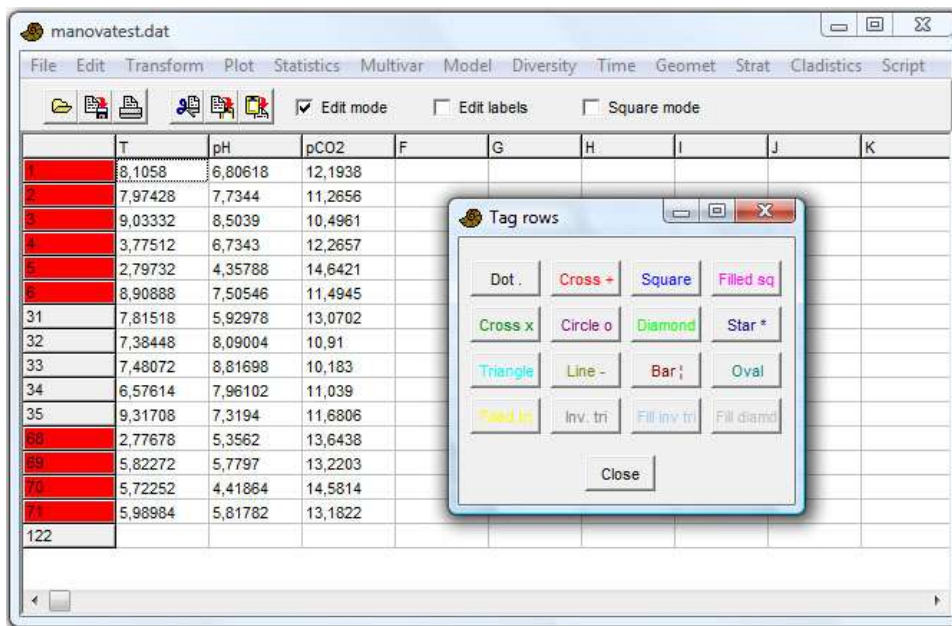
manovatest.dat

File Edit Transform Plot Statistics Multivar Model Diversity Time Geomet Strat Cladistics Script

Edit mode Edit labels Square mode

| | T | pH | pCO2 | F | G | H | I | J | K |
|---|---|---|---|---|---|---|---|---|---|
| 1 | 8,1058 | 6,80618 | 12,1938 | | | | | | |
| 2 | 7,97428 | 7,7344 | 11,2656 | | | | | | |
| 3 | 9,03332 | 8,5039 | 10,4961 | | | | | | |
| 4 | 3,77512 | 6,7343 | 12,2657 | | | | | | |
| 5 | 2,79732 | 4,35788 | 14,6421 | | | | | | |
| 6 | 8,90888 | 7,50546 | 11,4945 | | | | | | |
| 31 | 7,81518 | 5,92978 | 13,0702 | | | | | | |
| 32 | 7,38448 | 8,09004 | 10,91 | | | | | | |
| 33 | 7,48072 | 8,81698 | 10,183 | | | | | | |
| 34 | 6,57614 | 7,96102 | 11,039 | | | | | | |
| 35 | 9,31708 | 7,3194 | 11,6806 | | | | | | |
| 68 | 2,77678 | 5,3562 | 13,6438 | | | | | | |
| 69 | 5,82272 | 5,7797 | 13,2203 | | | | | | |
| 70 | 5,72252 | 4,41864 | 14,5814 | | | | | | |
| 71 | 5,98984 | 5,81782 | 13,1822 | | | | | | |
| 122 | | | | | | | | | |

Tag rows

Dot . Cross + Square Filled sq
Cross x Circle o Diamond Star *
Triangle Line - Bar ¦ Oval
Filled tri Inv. tri Fill inv tri Fill diamd

Close